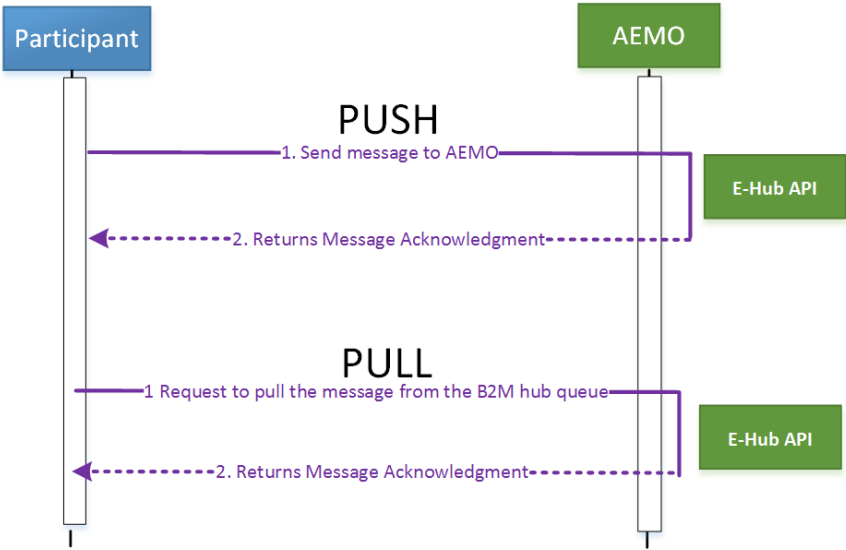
Participant

AEMO

PUSH

1. Send message to AEMO

E-Hub API

2. Returns Message Acknowledgment

PULL

1 Request to pull the message from the B2M hub queue

E-Hub API

2. Returns Message Acknowledgment